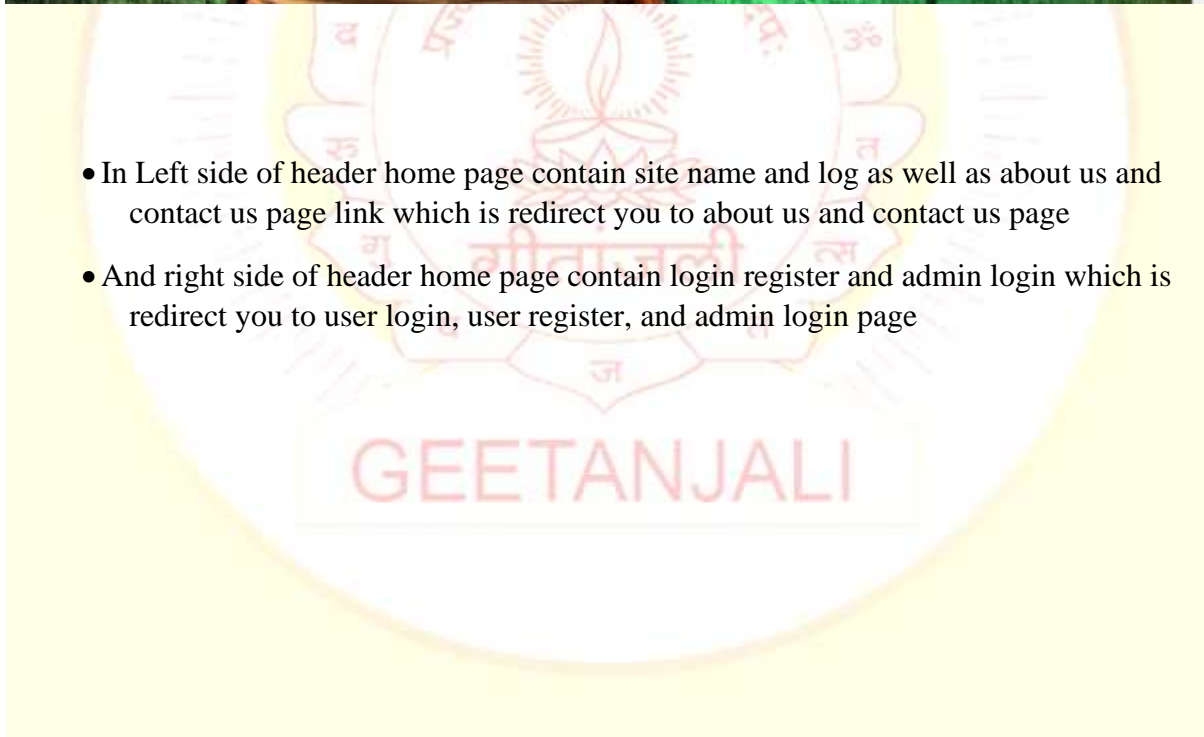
- In Left side of header home page contain site name and log as well as about us and contact us page link which is redirect you to about us and contact us page
- And right side of header home page contain login register and admin login which is redirect you to user login, user register, and admin login page

GEETANJALI